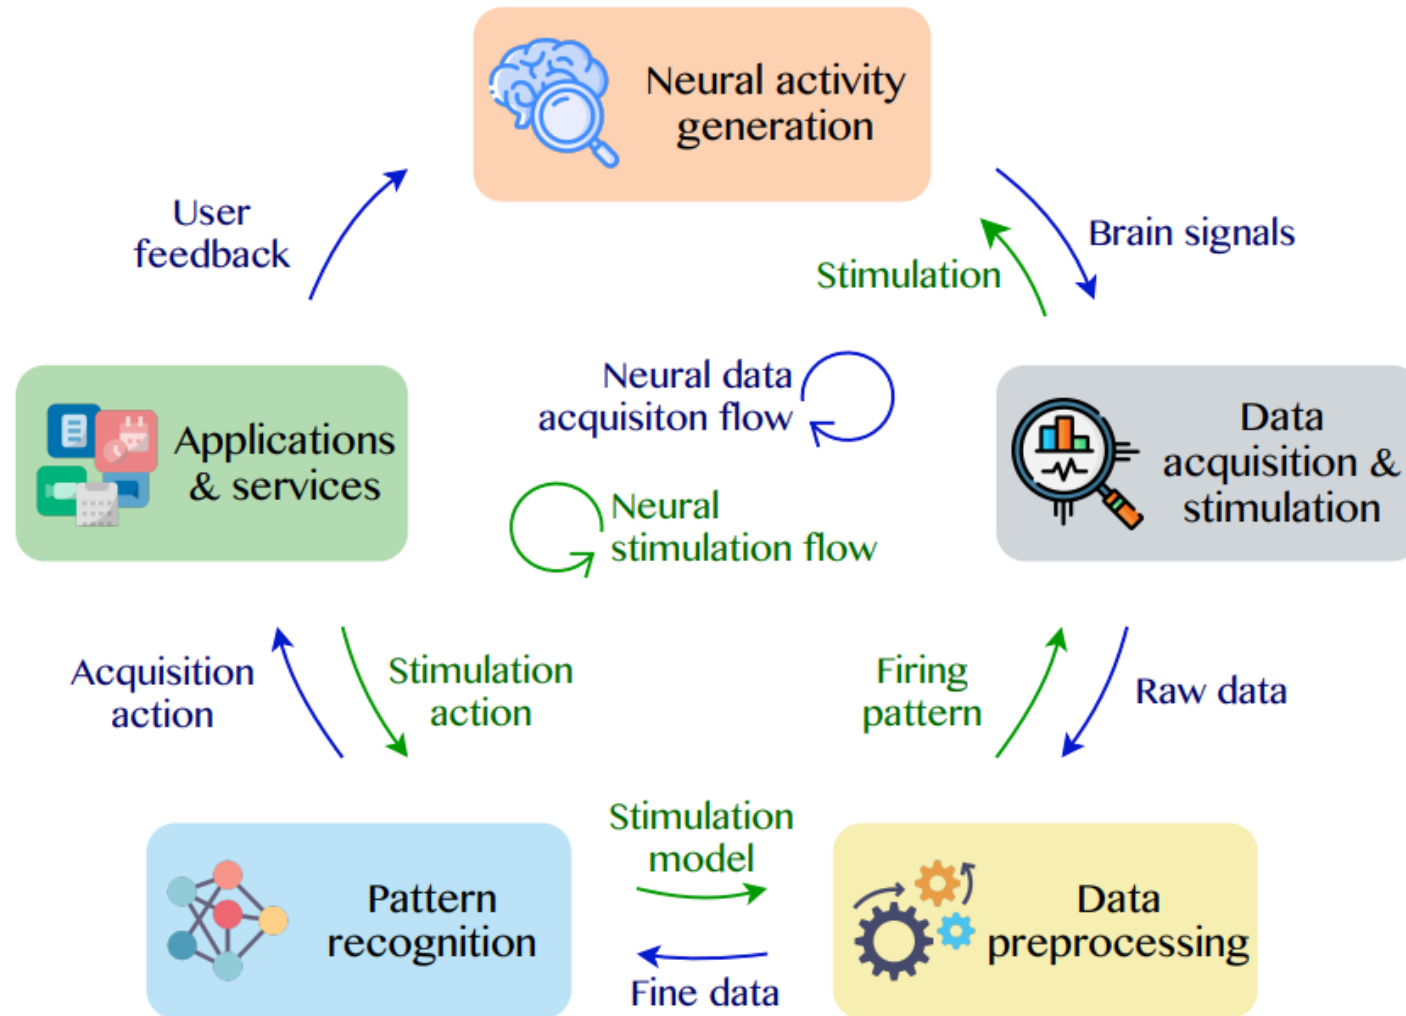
Neural activity generation

User feedback

Stimulation

Brain signals

Neural data acquisiton flow

Applications & services

Data acquisition & stimulation

Neural stimulation flow

Acquisition action

Stimulation action

Firing pattern

Raw data

Stimulation model

Pattern recognition

Data preprocessing

Fine data